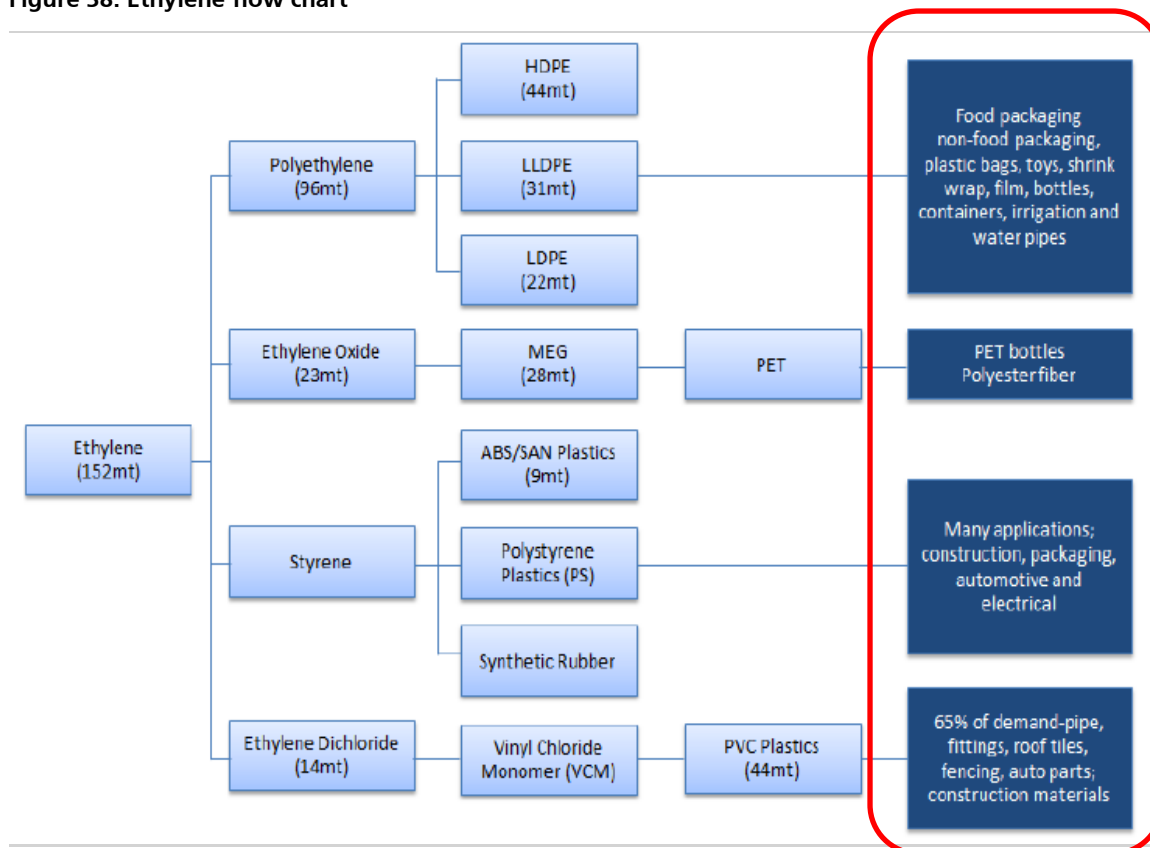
Figure 38: Ethylene flow chart

Ethylene (152mt)

Polyethylene (96mt)

HDPE (44mt)

LLDPE (31mt)

LDPE (22mt)

Food packaging non-food packaging, plastic bags, toys, shrink wrap, film, bottles, containers, irrigation and water pipes

Ethylene Oxide (23mt)

MEG (28mt)

PET

PET bottles Polyester fiber

Styrene

ABS/SAN Plastics (9mt)

Polystyrene Plastics (PS)

Synthetic Rubber

Many applications; construction, packaging, automotive and electrical

Ethylene Dichloride (14mt)

Vinyl Chloride Monomer (VCM)

PVC Plastics (44mt)

65% of demand-pipe, fittings, roof tiles, fencing, auto parts; construction materials